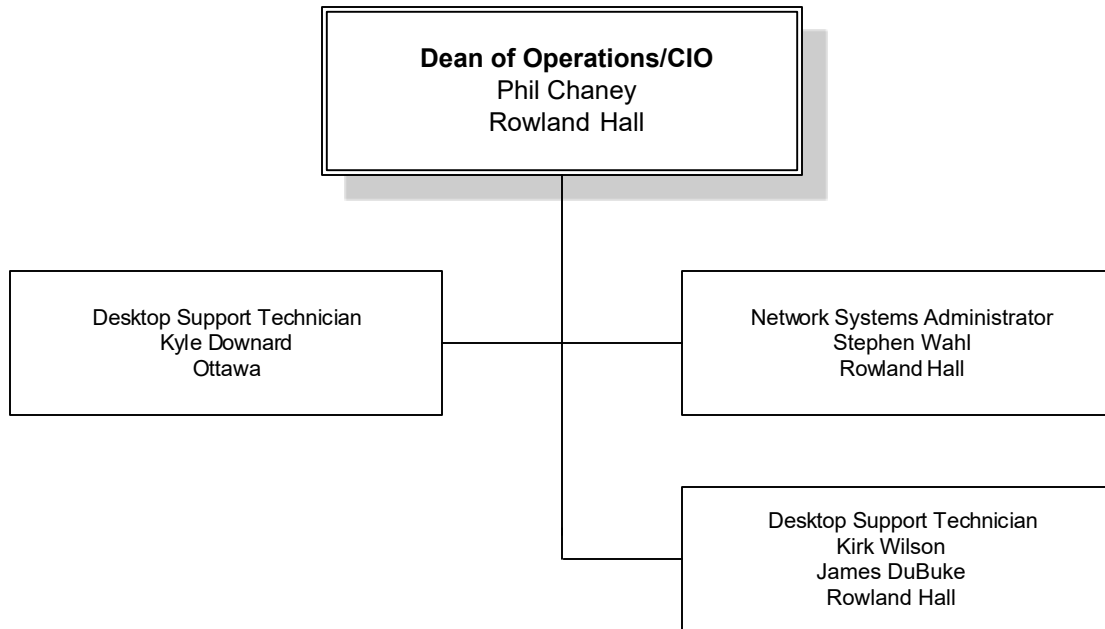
**Dean of Operations/CIO**
Phil Chaney
Rowland Hall

Desktop Support Technician
Kyle Downard
Ottawa

Network Systems Administrator
Stephen Wahl
Rowland Hall

Desktop Support Technician
Kirk Wilson
James DuBuke
Rowland Hall